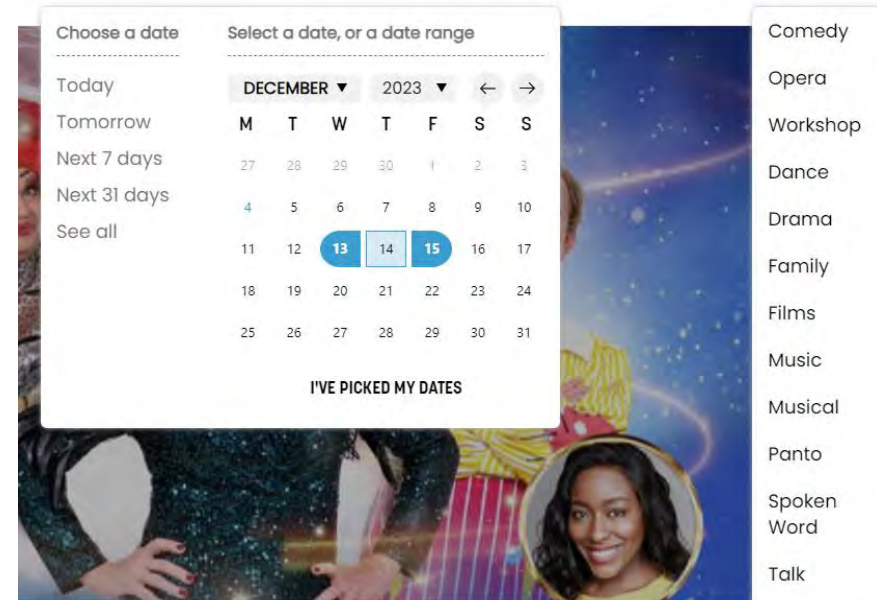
Choose a date

Today
Tomorrow
Next 7 days
Next 31 days
See all

Select a date, or a date range

DECEMBER ▼ 2023 ▼ ← →

| M | T | W | T | F | S | S |
|---|---|---|---|---|---|---|
| 27 | 28 | 29 | 30 | 1 | 2 | 3 |
| 4 | 5 | 6 | 7 | 8 | 9 | 10 |
| 11 | 12 | 13 | 14 | 15 | 16 | 17 |
| 18 | 19 | 20 | 21 | 22 | 23 | 24 |
| 25 | 26 | 27 | 28 | 29 | 30 | 31 |

I'VE PICKED MY DATES

Comedy
Opera
Workshop
Dance
Drama
Family
Films
Music
Musical
Panto
Spoken Word
Talk